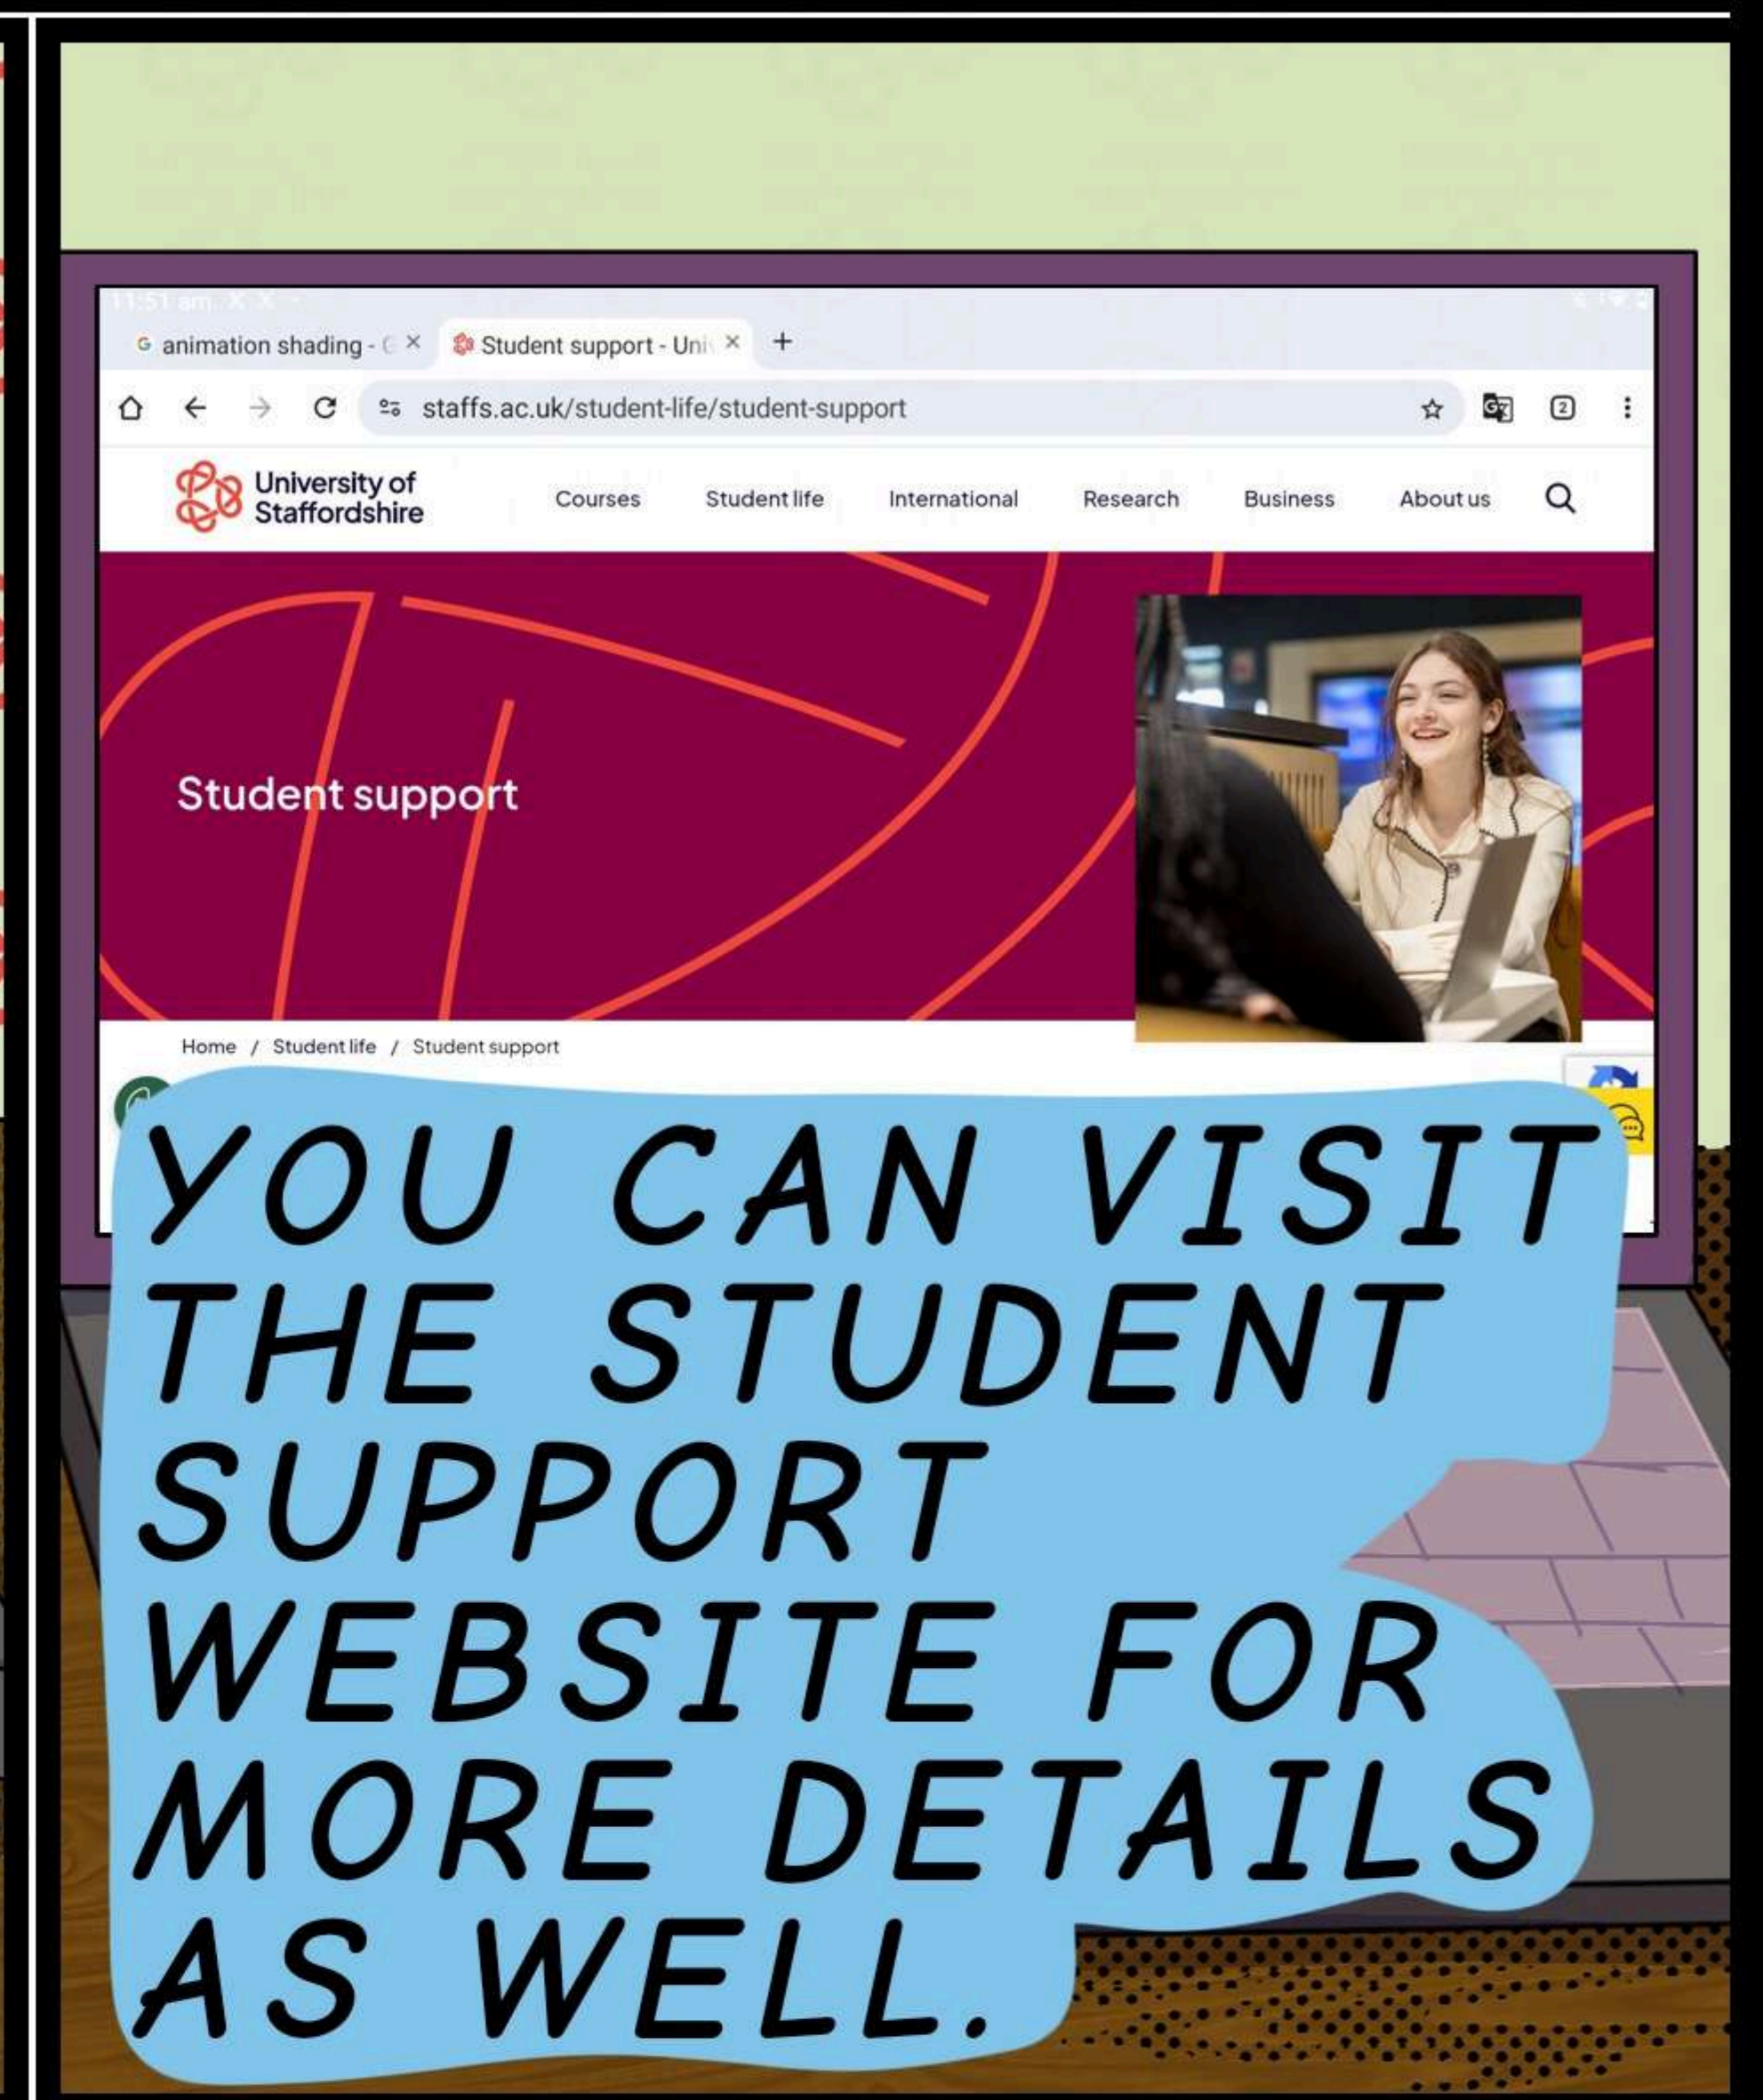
11:51 am

animation shading - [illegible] ×
Student support - Uni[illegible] ×
+

staffs.ac.uk/student-life/student-support

2

University of Staffordshire

Courses Student life International Research Business About us

Student support

Home / Student life / Student support

YOU CAN VISIT THE STUDENT SUPPORT WEBSITE FOR MORE DETAILS AS WELL.